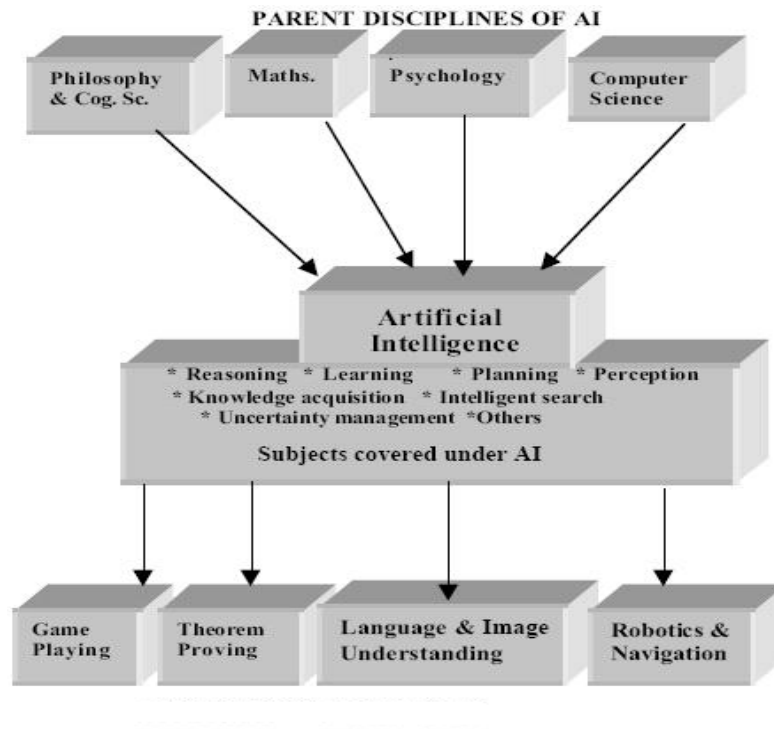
PARENT DISCIPLINES OF AI

Philosophy & Cog. Sc.

Maths.

Psychology

Computer Science

Artificial Intelligence

* Reasoning * Learning * Planning * Perception
* Knowledge acquisition * Intelligent search
* Uncertainty management *Others

Subjects covered under AI

Game Playing

Theorem Proving

Language & Image Understanding

Robotics & Navigation

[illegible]